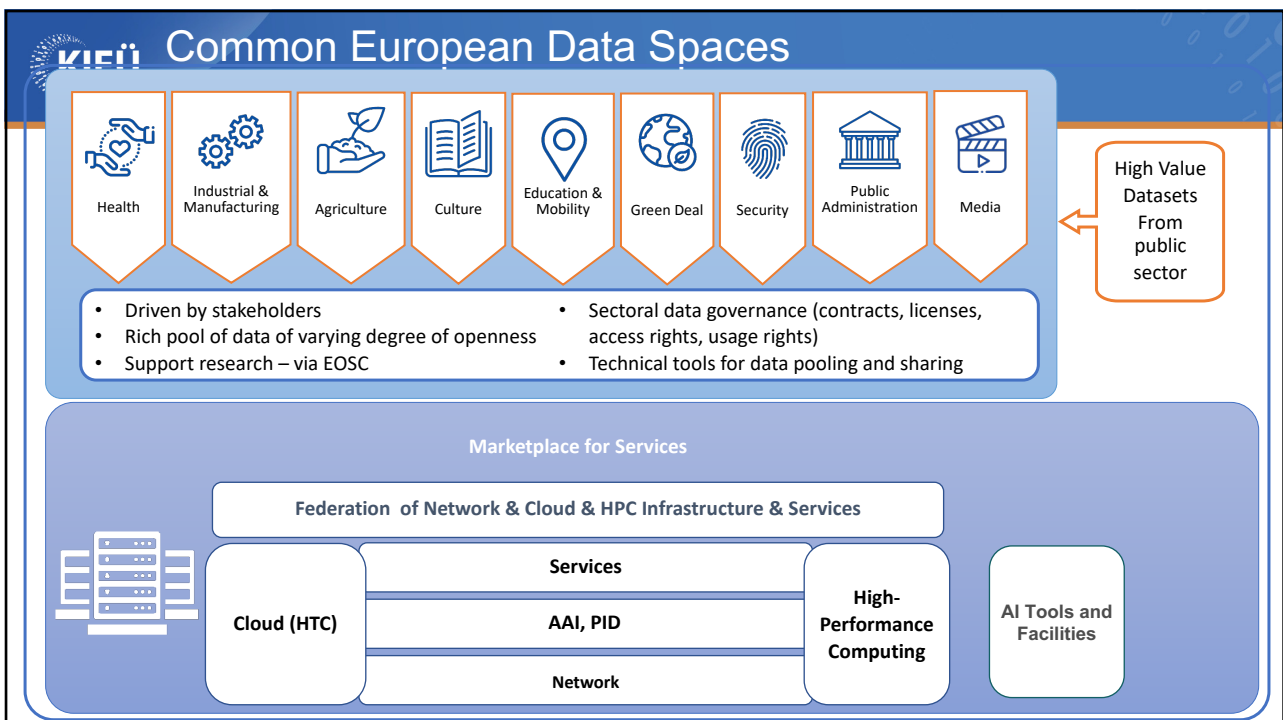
KIFÜ Common European Data Spaces

Health

Industrial & Manufacturing

Agriculture

Culture

Education & Mobility

Green Deal

Security

Public Administration

Media

High Value Datasets From public sector

- Driven by stakeholders
- Rich pool of data of varying degree of openness
- Support research – via EOSC

- Sectoral data governance (contracts, licenses, access rights, usage rights)
- Technical tools for data pooling and sharing

Marketplace for Services

Federation of Network & Cloud & HPC Infrastructure & Services

Cloud (HTC)

Services

AAI, PID

Network

High-Performance Computing

AI Tools and Facilities